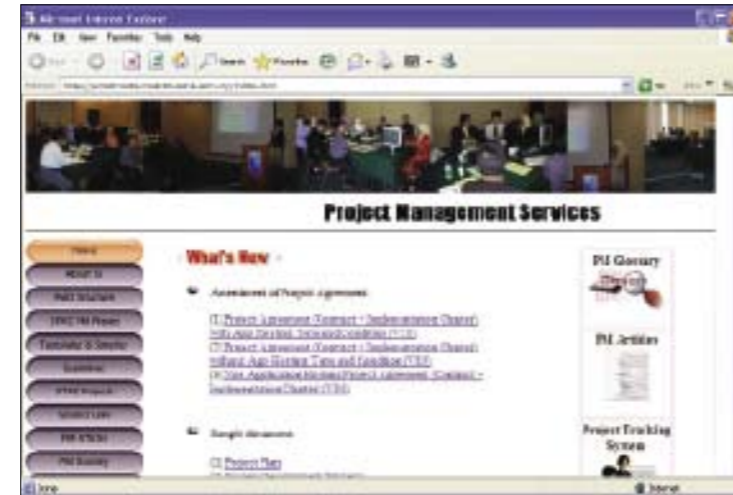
Microsoft Internet Explorer

File Edit View Favorites Tools Help

Search Favorites

Address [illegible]

Project Management Services

Home
About Us
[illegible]
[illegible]
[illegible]
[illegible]
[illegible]
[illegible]
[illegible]
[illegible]

What's New

Amendment of Project Agreement

[1] Project Agreement (Contract - Implementation Charter) With App Hosting Terms and Conditions ([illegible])
[2] Project Agreement (Contract - Implementation Charter) without App Hosting Terms and Condition ([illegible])
[3] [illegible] Project Agreement (Contract - Implementation Charter) ([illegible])

Sample document

[1] Project Plan
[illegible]

PM Glossary

PM Articles

Project Tracking System

Done

Internet